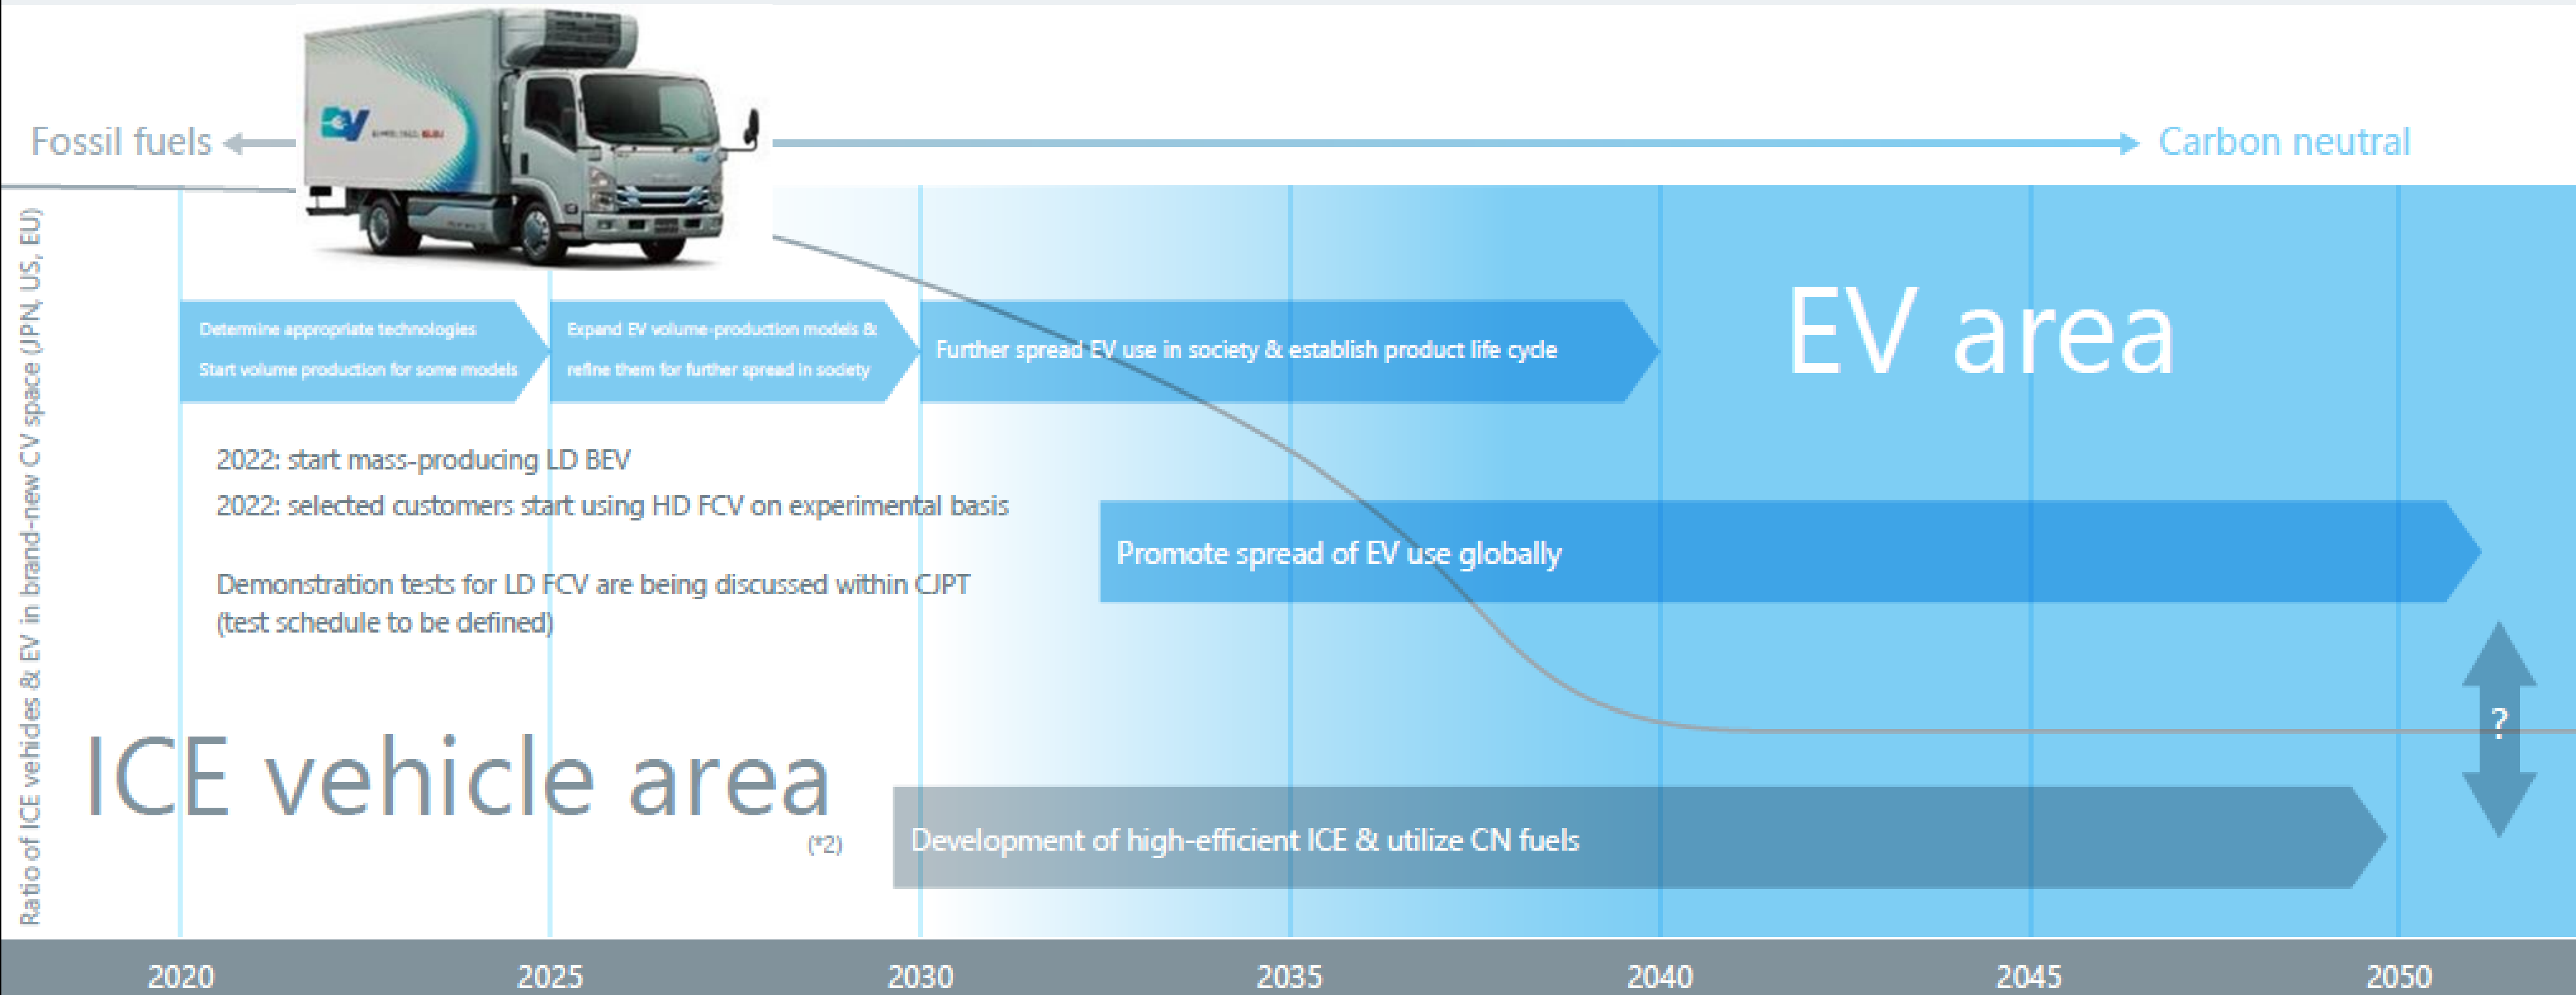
Fossil fuels

Carbon neutral

Ratio of ICE vehicles & EV in brand-new CV space (JPN, US, EU)

EV

Determine appropriate technologies
Start volume production for some models

Expand EV volume-production models & refine them for further spread in society

Further spread EV use in society & establish product life cycle

EV area

2022: start mass-producing LD BEV
2022: selected customers start using HD FCV on experimental basis

Demonstration tests for LD FCV are being discussed within CJPT (test schedule to be defined)

Promote spread of EV use globally

?

ICE vehicle area
(*2)

Development of high-efficient ICE & utilize CN fuels

2020
2025
2030
2035
2040
2045
2050